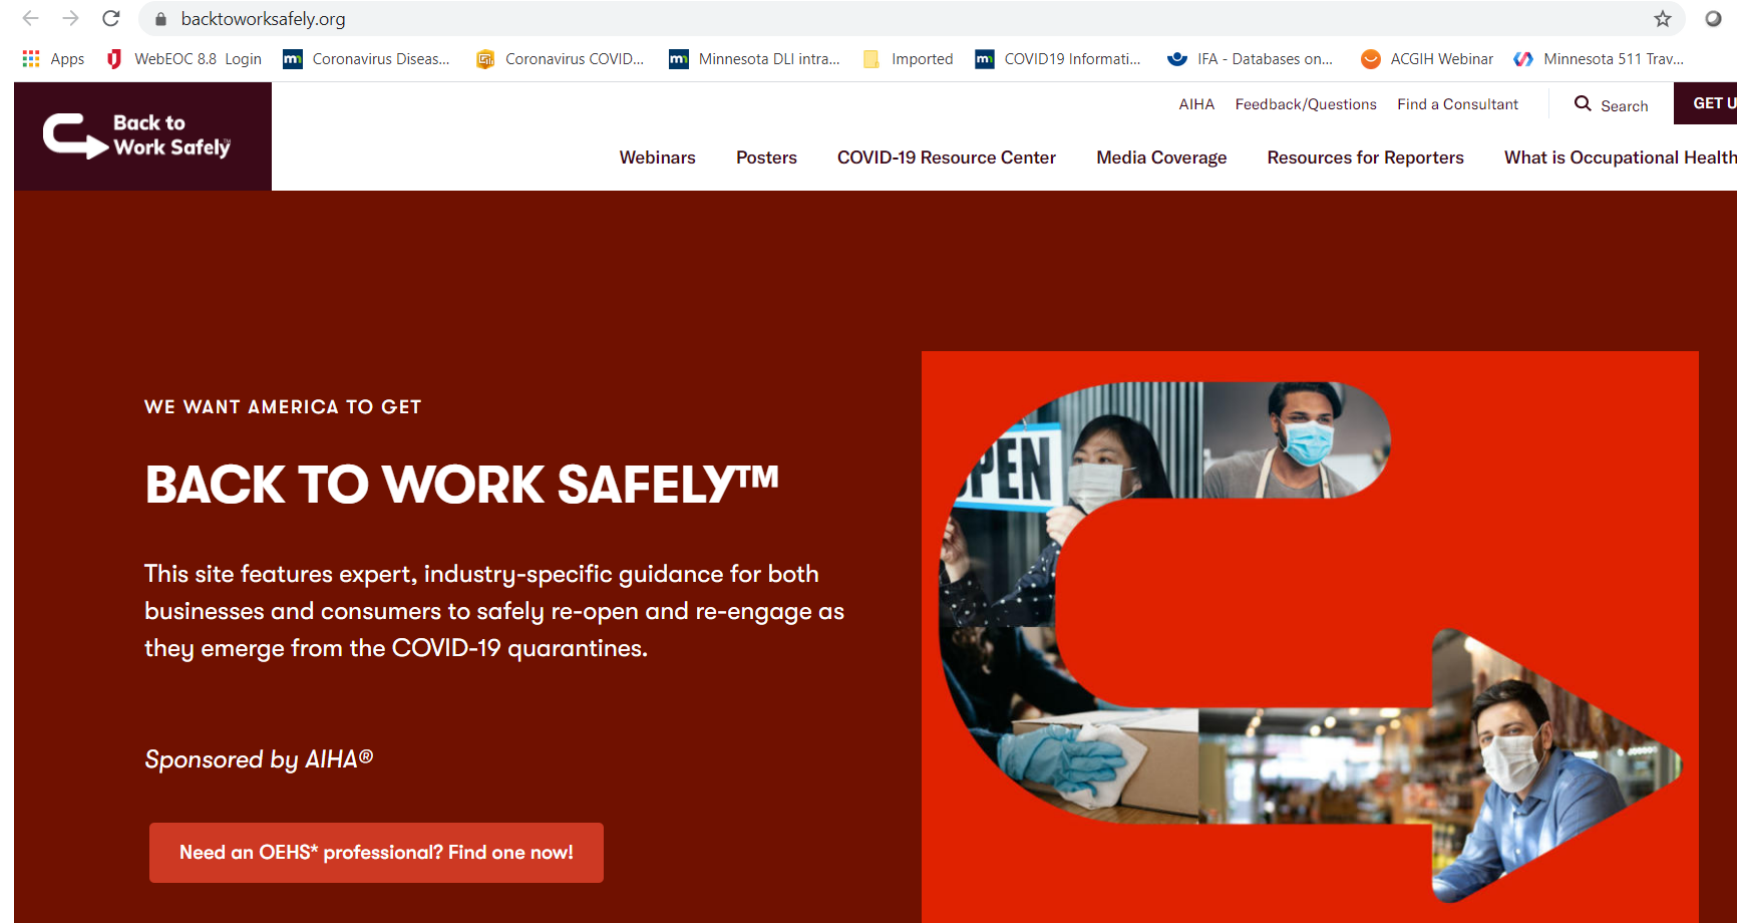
backtoworksafely.org

Apps WebEOC 8.8 Login Coronavirus Diseas... Coronavirus COVID... Minnesota DLI intra... Imported COVID19 Informati... IFA - Databases on... ACGIH Webinar Minnesota 511 Trav...

Back to Work Safely

AIHA Feedback/Questions Find a Consultant Search GET U

Webinars Posters COVID-19 Resource Center Media Coverage Resources for Reporters What is Occupational Health

WE WANT AMERICA TO GET

BACK TO WORK SAFELY™

This site features expert, industry-specific guidance for both businesses and consumers to safely re-open and re-engage as they emerge from the COVID-19 quarantines.

Sponsored by AIHA®

Need an OEHS* professional? Find one now!

PEN